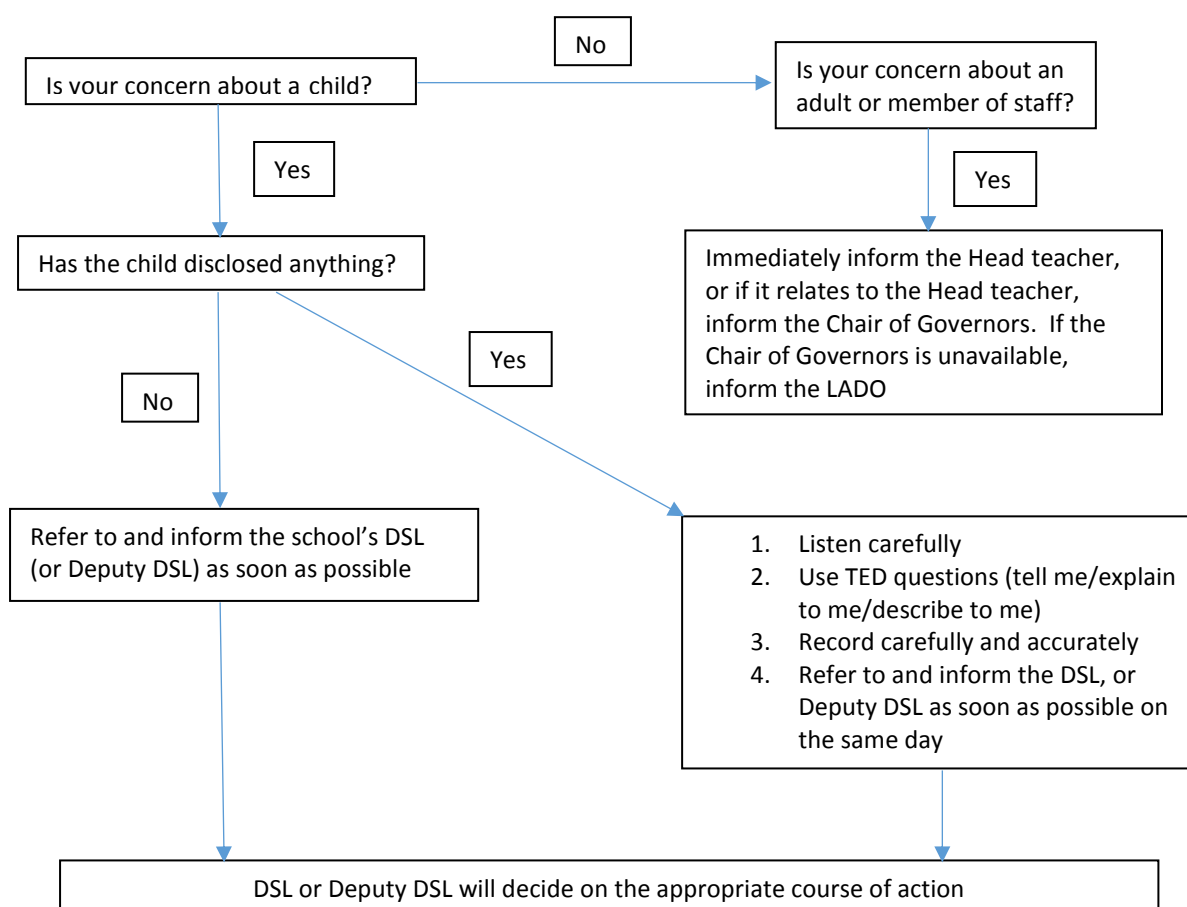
Is your concern about a child?

No

Is your concern about an adult or member of staff?

Yes

Yes

Has the child disclosed anything?

Immediately inform the Head teacher, or if it relates to the Head teacher, inform the Chair of Governors. If the Chair of Governors is unavailable, inform the LADO

Yes

No

Refer to and inform the school's DSL (or Deputy DSL) as soon as possible

1. Listen carefully
2. Use TED questions (tell me/explain to me/describe to me)
3. Record carefully and accurately
4. Refer to and inform the DSL, or Deputy DSL as soon as possible on the same day

DSL or Deputy DSL will decide on the appropriate course of action